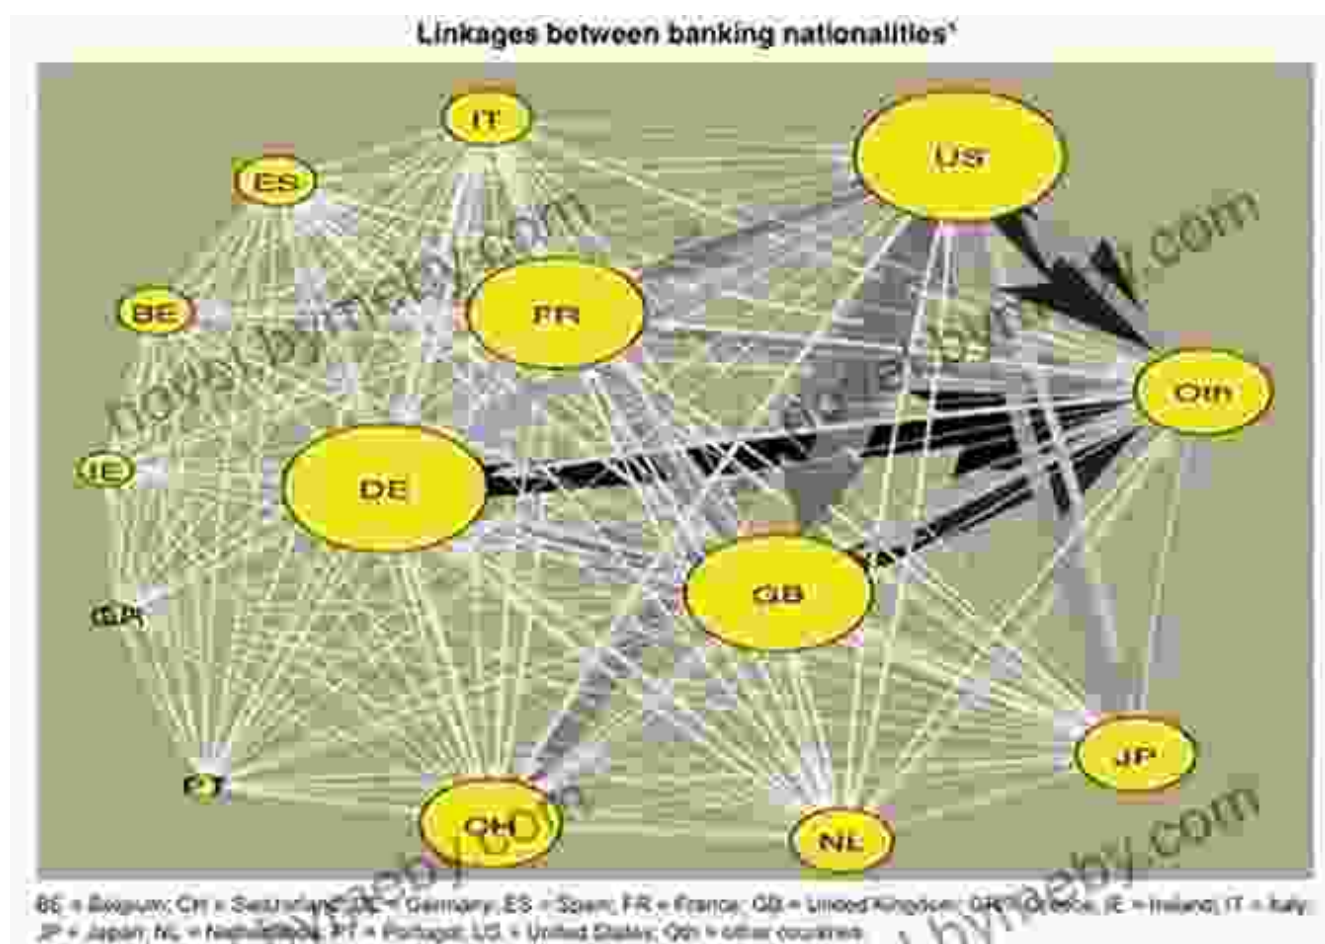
Linkages between banking nationalities¹

IT
US
ES
BE
FR
Oth
IE
DE
GB
GR
JP
PT
CH
NL

BE = Belgium; CH = Switzerland; DE = Germany; ES = Spain; FR = France; GB = United Kingdom; GR = Greece; IE = Ireland; IT = Italy; JP = Japan; NL = Netherlands; PT = Portugal; US = United States; Oth = other countries.